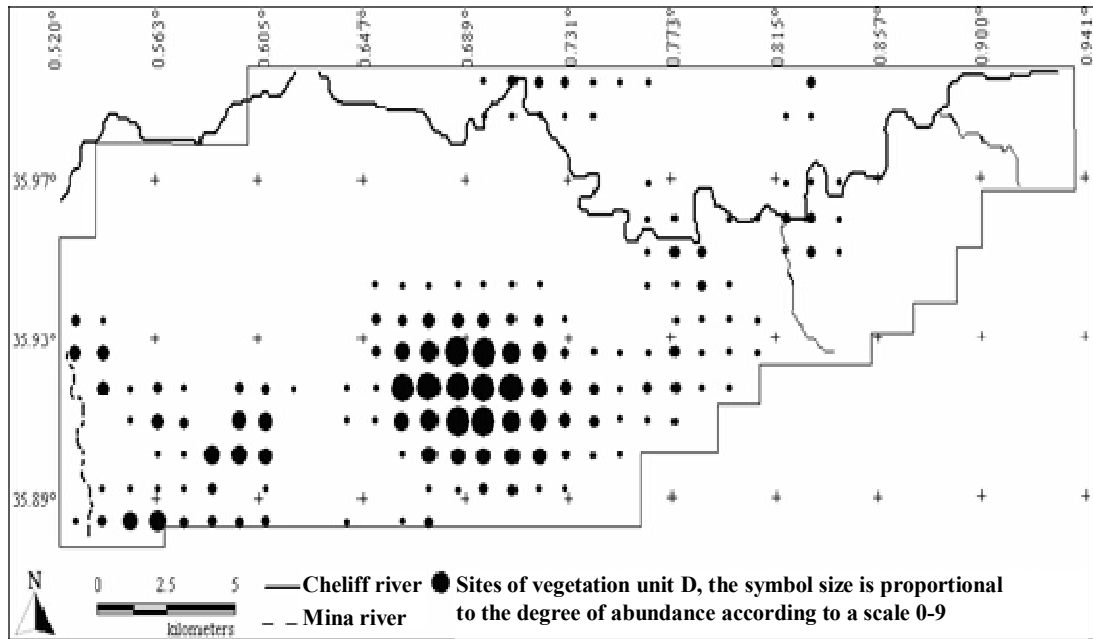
0.520° 0.563° 0.605° 0.647° 0.689° 0.731° 0.773° 0.815° 0.857° 0.900° 0.941°

35.97°

35.93°

35.89°

N

0 2.5 5

kilometers

Cheliff river

Mina river

Sites of vegetation unit D, the symbol size is proportional to the degree of abundance according to a scale 0-9